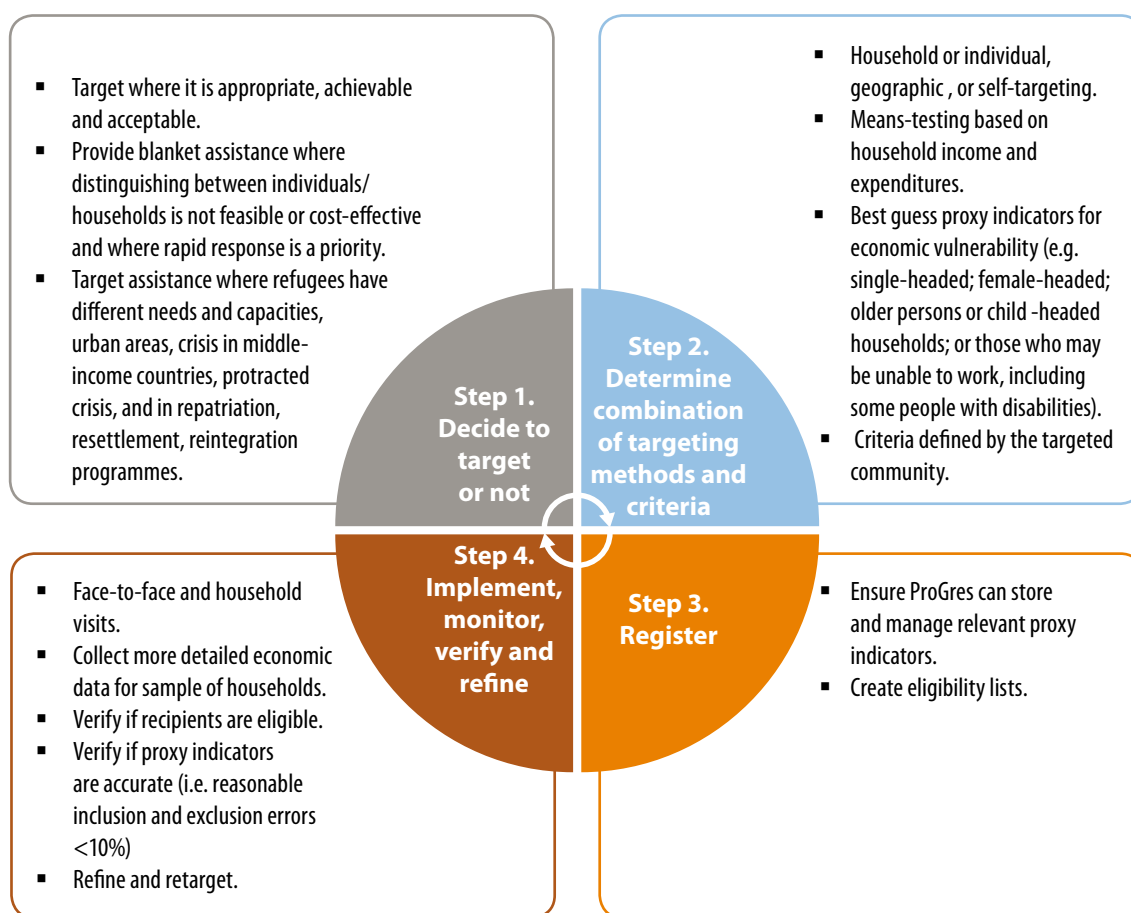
- Target where it is appropriate, achievable and acceptable.
- Provide blanket assistance where distinguishing between individuals/ households is not feasible or cost-effective and where rapid response is a priority.
- Target assistance where refugees have different needs and capacities, urban areas, crisis in middle-income countries, protracted crisis, and in repatriation, resettlement, reintegration programmes.

Step 1. Decide to target or not

Step 2. Determine combination of targeting methods and criteria

- Household or individual, geographic , or self-targeting.
- Means-testing based on household income and expenditures.
- Best guess proxy indicators for economic vulnerability (e.g. single-headed; female-headed; older persons or child -headed households; or those who may be unable to work, including some people with disabilities).
- Criteria defined by the targeted community.

Step 4. Implement, monitor, verify and refine

- Face-to-face and household visits.
- Collect more detailed economic data for sample of households.
- Verify if recipients are eligible.
- Verify if proxy indicators are accurate (i.e. reasonable inclusion and exclusion errors <10%)
- Refine and retarget.

Step 3. Register

- Ensure ProGres can store and manage relevant proxy indicators.
- Create eligibility lists.